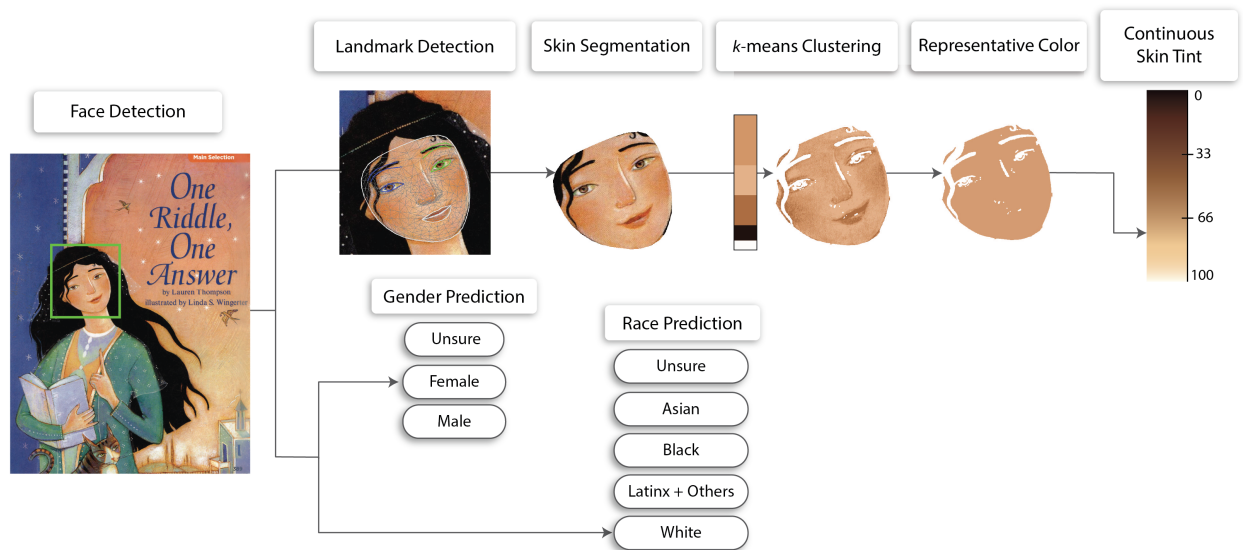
Landmark Detection

Skin Segmentation

$k$-means Clustering

Representative Color

Continuous Skin Tint

Face Detection

Main Selection

One Riddle, One Answer

by Lauren Thompson

illustrated by Linda S. Wingerter

0

33

66

100

Gender Prediction

Unsure

Female

Male

Race Prediction

Unsure

Asian

Black

Latinx + Others

White